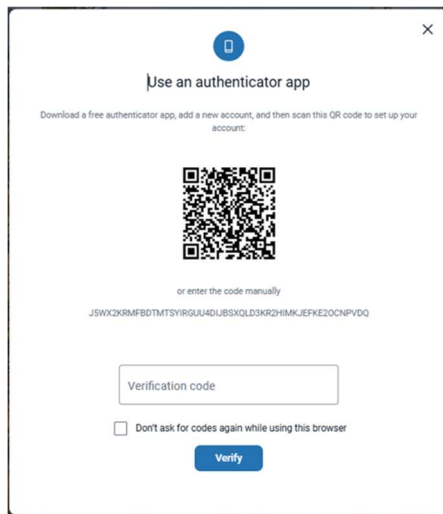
×

Use an authenticator app

Download a free authenticator app, add a new account, and then scan this QR code to set up your account:

or enter the code manually

J5WX2KRMFBDTMTSYIRGUU4DIJBSXQLD3KR2HIMKJEFKE2OCNPVDQ

Verification code

Don't ask for codes again while using this browser

Verify